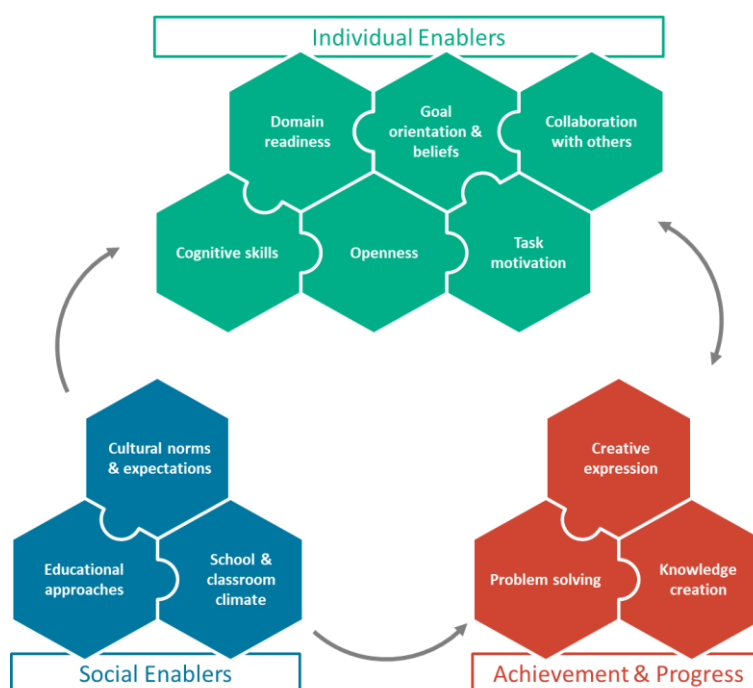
Individual Enablers

Domain readiness

Goal orientation & beliefs

Collaboration with others

Cognitive skills

Openness

Task motivation

Cultural norms & expectations

Educational approaches

School & classroom climate

Social Enablers

Creative expression

Problem solving

Knowledge creation

Achievement & Progress